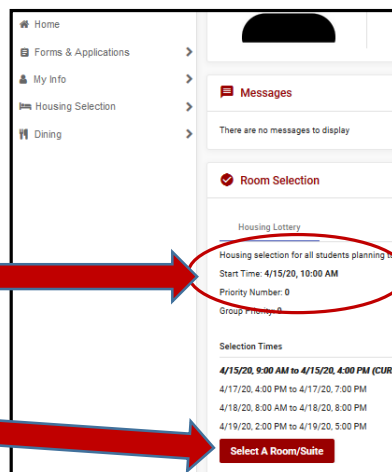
Home
Forms & Applications
My Info
Housing Selection
Dining

Messages
There are no messages to display

Room Selection
Housing Lottery
Housing selection for all students planning t
Start Time: 4/15/20, 10:00 AM
Priority Number: 0
Group Priority: 0

Selection Times
4/15/20, 9:00 AM to 4/15/20, 4:00 PM (CUR
4/17/20, 4:00 PM to 4/17/20, 7:00 PM
4/18/20, 8:00 AM to 4/18/20, 8:00 PM
4/19/20, 2:00 PM to 4/19/20, 5:00 PM
Select A Room/Suite